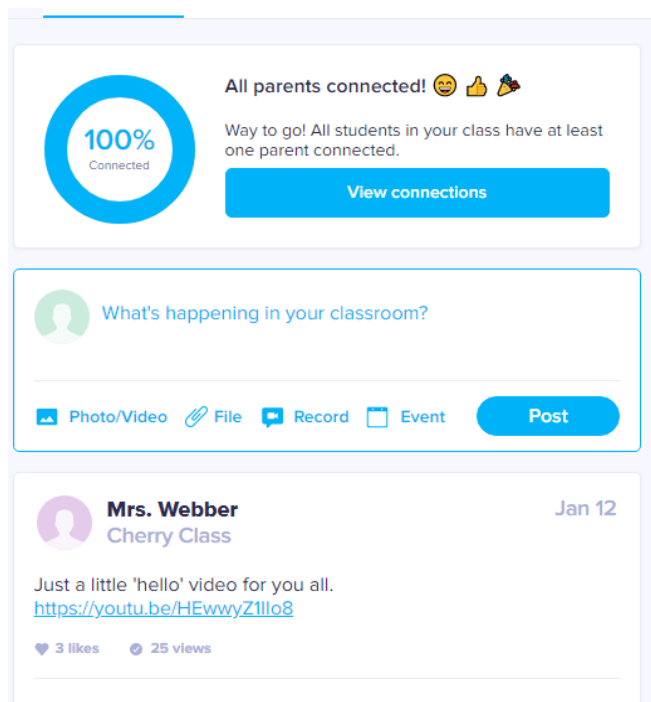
100%
Connected

All parents connected! 😁 👍 🎉

Way to go! All students in your class have at least one parent connected.

View connections

What's happening in your classroom?

Photo/Video File Record Event Post

Mrs. Webber
Cherry Class
Jan 12

Just a little 'hello' video for you all.
https://youtu.be/HEwwyZ1lIo8

3 likes 25 views